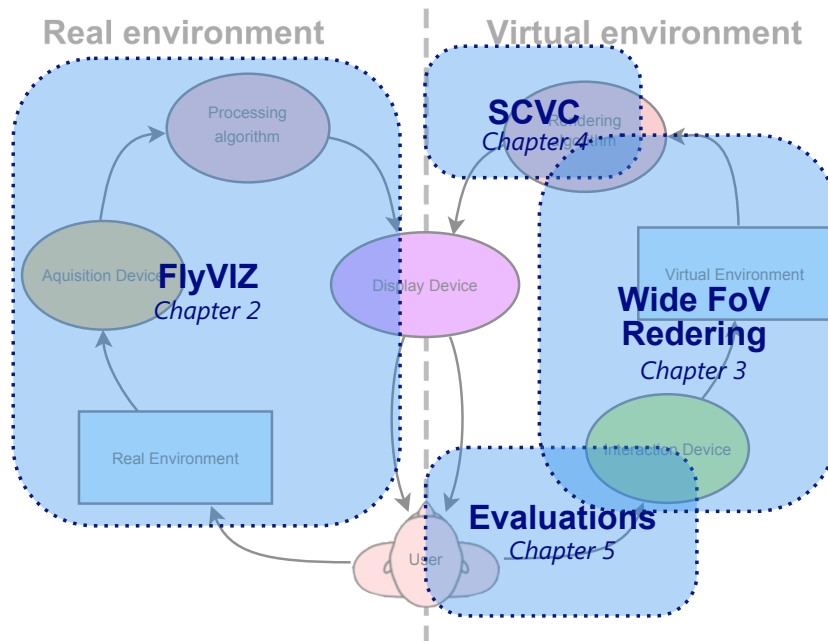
Real environment

Virtual environment

Processing algorithm

SCVC
Chapter 4

Rendering algorithm

Aquisition Device

FlyVIZ
Chapter 2

Display Device

Virtual Environment

Wide FoV Redering
Chapter 3

Real Environment

Interaction Device

Evaluations
Chapter 5

User